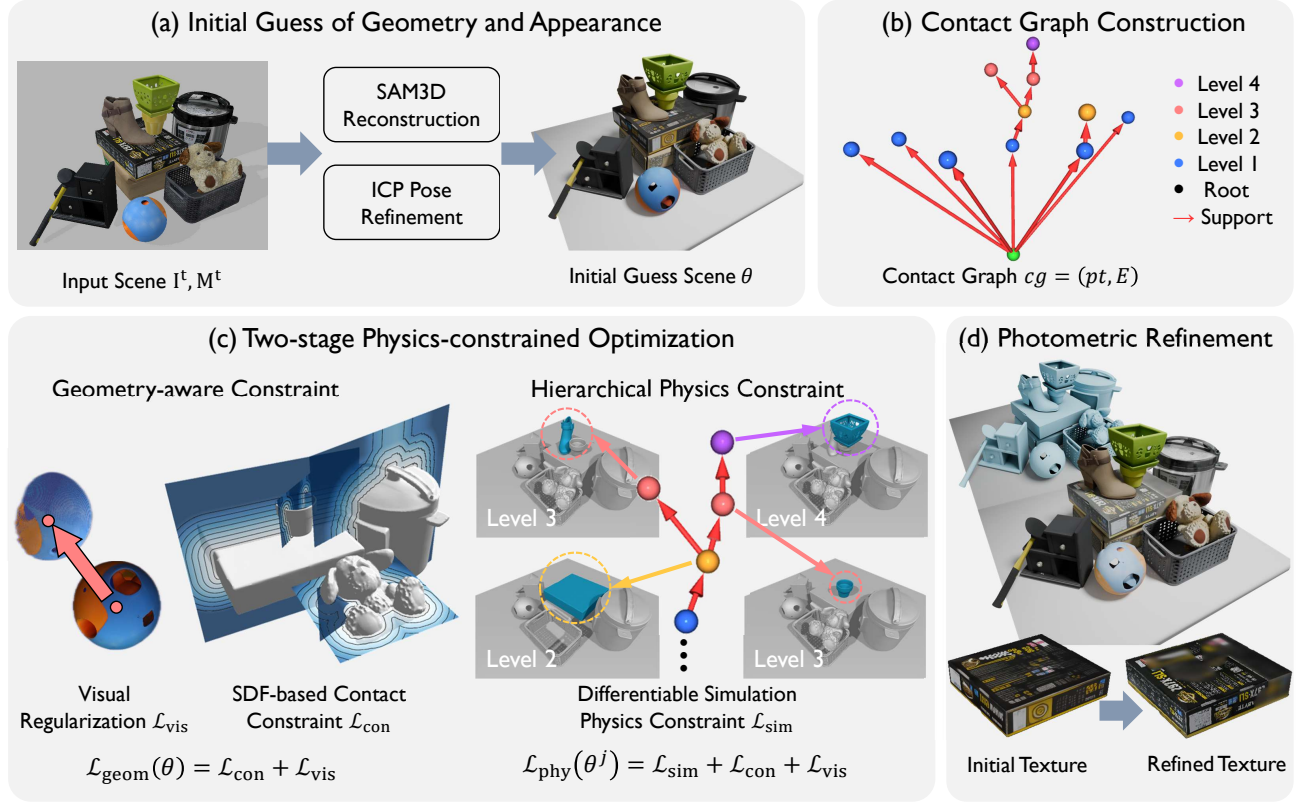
(a) Initial Guess of Geometry and Appearance

SAM3D Reconstruction

ICP Pose Refinement

Input Scene $\mathrm{I}^t, \mathrm{M}^t$

Initial Guess Scene $\theta$

(b) Contact Graph Construction

Level 4
Level 3
Level 2
Level 1
Root
→ Support

Contact Graph $cg = (pt, E)$

(c) Two-stage Physics-constrained Optimization

Geometry-aware Constraint

Hierarchical Physics Constraint

Level 3

Level 4

Level 2

Level 3

Visual Regularization $\mathcal{L}_{\text{vis}}$

SDF-based Contact Constraint $\mathcal{L}_{\text{con}}$

Differentiable Simulation Physics Constraint $\mathcal{L}_{\text{sim}}$

$\mathcal{L}_{\text{geom}}(\theta) = \mathcal{L}_{\text{con}} + \mathcal{L}_{\text{vis}}$

$\mathcal{L}_{\text{phy}}(\theta^j) = \mathcal{L}_{\text{sim}} + \mathcal{L}_{\text{con}} + \mathcal{L}_{\text{vis}}$

(d) Photometric Refinement

Initial Texture

Refined Texture